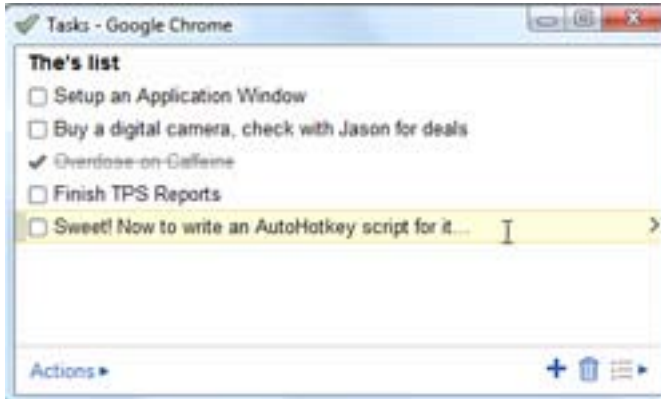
Tasks - Google Chrome

The's list

Setup an Application Window

Buy a digital camera, check with Jason for deals

Overdose on Caffeine

Finish TPS Reports

Sweet! Now to write an AutoHotkey script for it...

Actions ▸